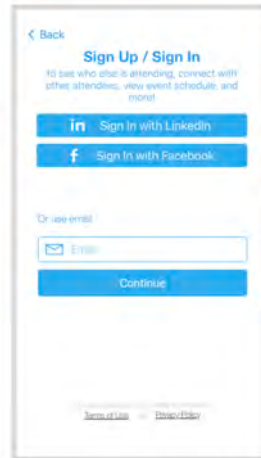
< Back

Sign Up / Sign In

to see who else is attending, connect with other attendees, view event schedule, and more!

in Sign In with LinkedIn

f Sign In with Facebook

Or use email

Email

Continue

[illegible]

Terms of Use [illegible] Privacy Policy